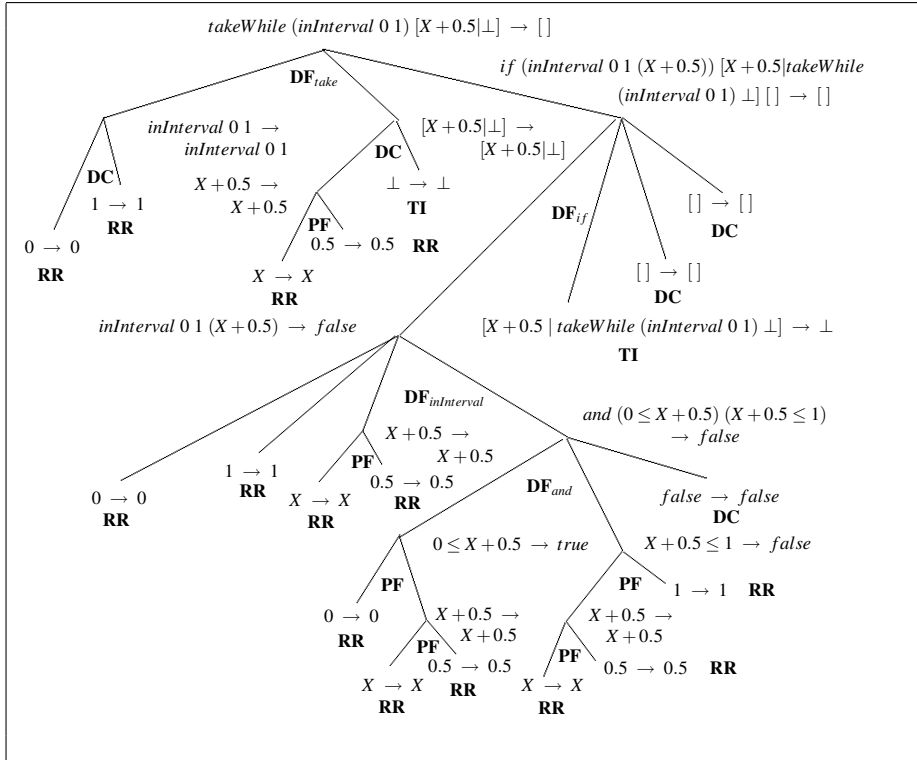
$takeWhile\ (inInterval\ 0\ 1)\ [X+0.5|\bot] \rightarrow [\,]$

$\mathbf{DF}_{take}$

$if\ (inInterval\ 0\ 1\ (X+0.5))\ [X+0.5|takeWhile\ (inInterval\ 0\ 1)\ \bot]\ [\,] \rightarrow [\,]$

$inInterval\ 0\ 1 \rightarrow inInterval\ 0\ 1$

$[X+0.5|\bot] \rightarrow [X+0.5|\bot]$

**DC**

$1 \rightarrow 1$
**RR**

**DC**

$X+0.5 \rightarrow X+0.5$

$\bot \rightarrow \bot$
**TI**

**PF**

$0.5 \rightarrow 0.5$ **RR**

$0 \rightarrow 0$
**RR**

$X \rightarrow X$
**RR**

$\mathbf{DF}_{if}$

$[\,] \rightarrow [\,]$
**DC**

$[\,] \rightarrow [\,]$
**DC**

$inInterval\ 0\ 1\ (X+0.5) \rightarrow false$

$[X+0.5 \mid takeWhile\ (inInterval\ 0\ 1)\ \bot] \rightarrow \bot$
**TI**

$\mathbf{DF}_{inInterval}$

$and\ (0 \leq X+0.5)\ (X+0.5 \leq 1) \rightarrow false$

$X+0.5 \rightarrow X+0.5$

**PF**

$0 \rightarrow 0$
**RR**

$1 \rightarrow 1$
**RR**

$X \rightarrow X$
**RR**

$0.5 \rightarrow 0.5$
**RR**

$\mathbf{DF}_{and}$

$false \rightarrow false$
**DC**

$0 \leq X+0.5 \rightarrow true$

$X+0.5 \leq 1 \rightarrow false$

**PF**

**PF**

$1 \rightarrow 1$ **RR**

$0 \rightarrow 0$
**RR**

$X+0.5 \rightarrow X+0.5$

$X+0.5 \rightarrow X+0.5$

**PF**

$0.5 \rightarrow 0.5$

**PF**

$0.5 \rightarrow 0.5$ **RR**

$X \rightarrow X$
**RR**

**RR**

$X \rightarrow X$
**RR**